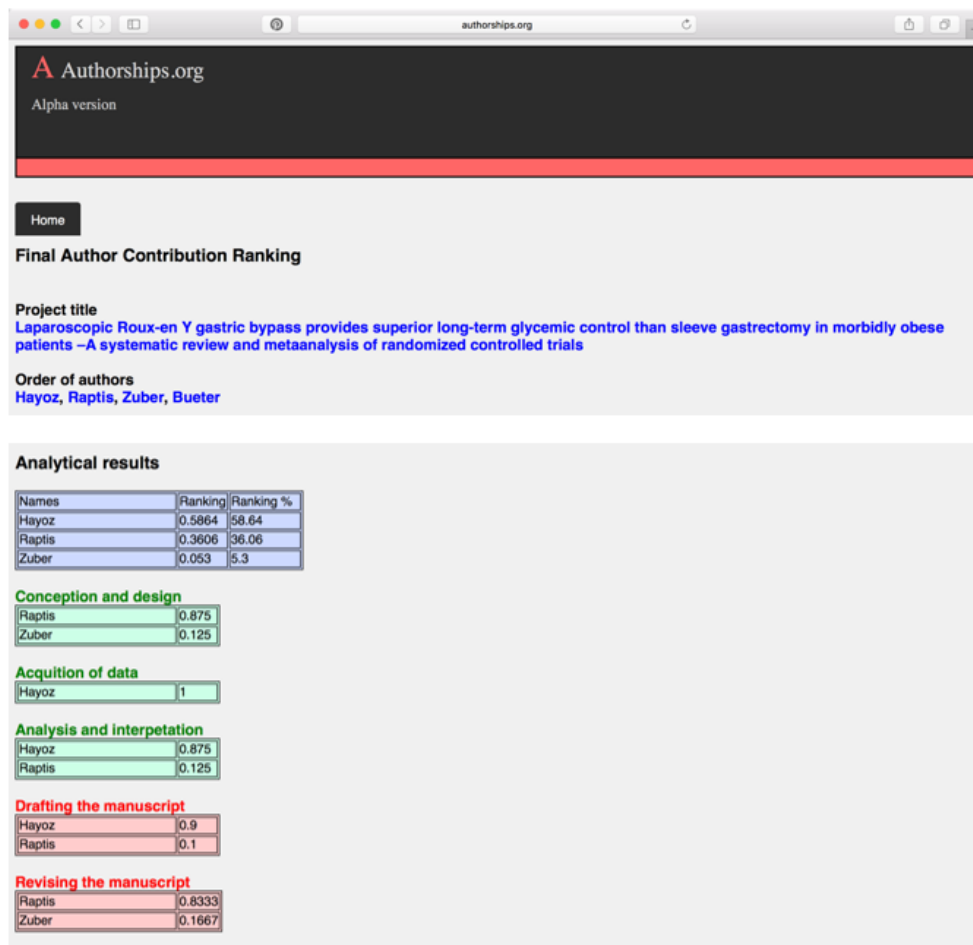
authorships.org

A Authorships.org

Alpha version

Home

Final Author Contribution Ranking

Project title
Laparoscopic Roux-en Y gastric bypass provides superior long-term glycemic control than sleeve gastrectomy in morbidly obese patients –A systematic review and metaanalysis of randomized controlled trials

Order of authors
Hayoz, Raptis, Zuber, Bueter

Analytical results

| Names | Ranking | Ranking % |
|---|---|---|
| Hayoz | 0.5864 | 58.64 |
| Raptis | 0.3606 | 36.06 |
| Zuber | 0.053 | 5.3 |

Conception and design

| Raptis | 0.875 |
|---|---|
| Zuber | 0.125 |

Acquition of data

| Hayoz | 1 |
|---|---|

Analysis and interpetation

| Hayoz | 0.875 |
|---|---|
| Raptis | 0.125 |

Drafting the manuscript

| Hayoz | 0.9 |
|---|---|
| Raptis | 0.1 |

Revising the manuscript

| Raptis | 0.8333 |
|---|---|
| Zuber | 0.1667 |